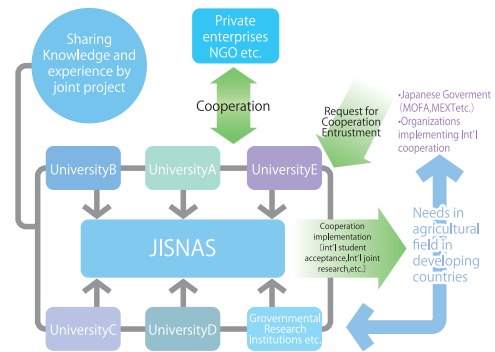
Sharing Knowledge and experience by joint project

Private enterprises NGO etc.

Cooperation

Request for Cooperation Entrustment

・Japanese Goverment (MOFA,MEXTetc.)
・Organizations implementing Int'l cooperation

UniversityB

UniversityA

UniversityE

JISNAS

Cooperation implementation (int'l student acceptance,Int'l joint research,etc.)

Needs in agricultural field in developing countries

UniversityC

UniversityD

Grovernmental Research Institutions etc.